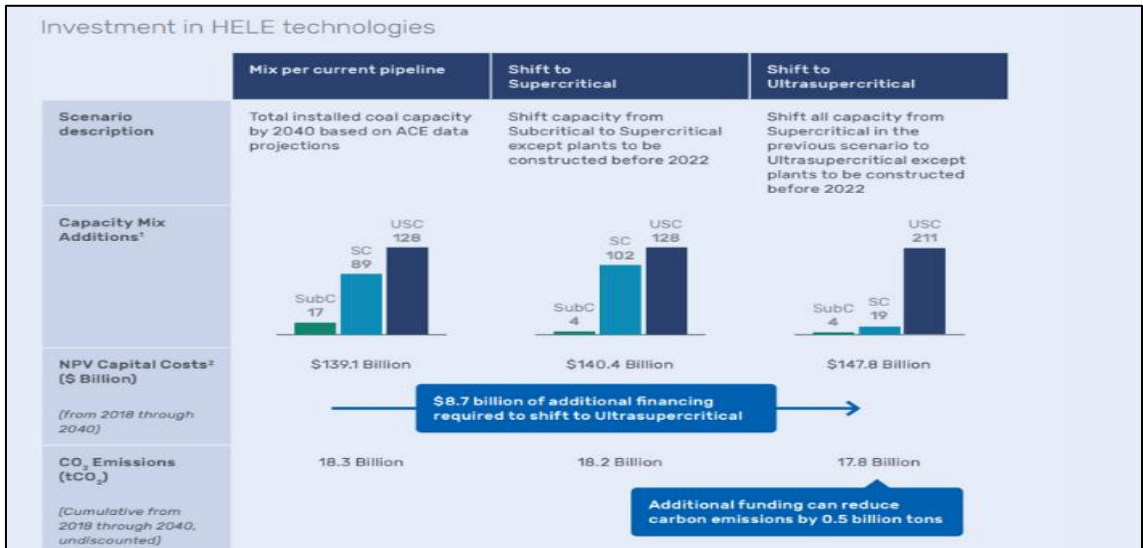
Investment in HELE technologies

| | Mix per current pipeline | Shift to Supercritical | Shift to Ultrasupercritical |
|---|---|---|---|
| Scenario description | Total installed coal capacity by 2040 based on ACE data projections | Shift capacity from Subcritical to Supercritical except plants to be constructed before 2022 | Shift all capacity from Supercritical in the previous scenario to Ultrasupercritical except plants to be constructed before 2022 |
| Capacity Mix Additions¹ | SubC 17, SC 89, USC 128 | SubC 4, SC 102, USC 128 | SubC 4, SC 19, USC 211 |
| NPV Capital Costs² (\$ Billion) (from 2018 through 2040) | \$139.1 Billion | \$140.4 Billion | \$147.8 Billion |
| $CO_2$ Emissions ($tCO_2$) (Cumulative from 2018 through 2040, undiscounted) | 18.3 Billion | 18.2 Billion | 17.8 Billion |

\$8.7 billion of additional financing required to shift to Ultrasupercritical

Additional funding can reduce carbon emissions by 0.5 billion tons